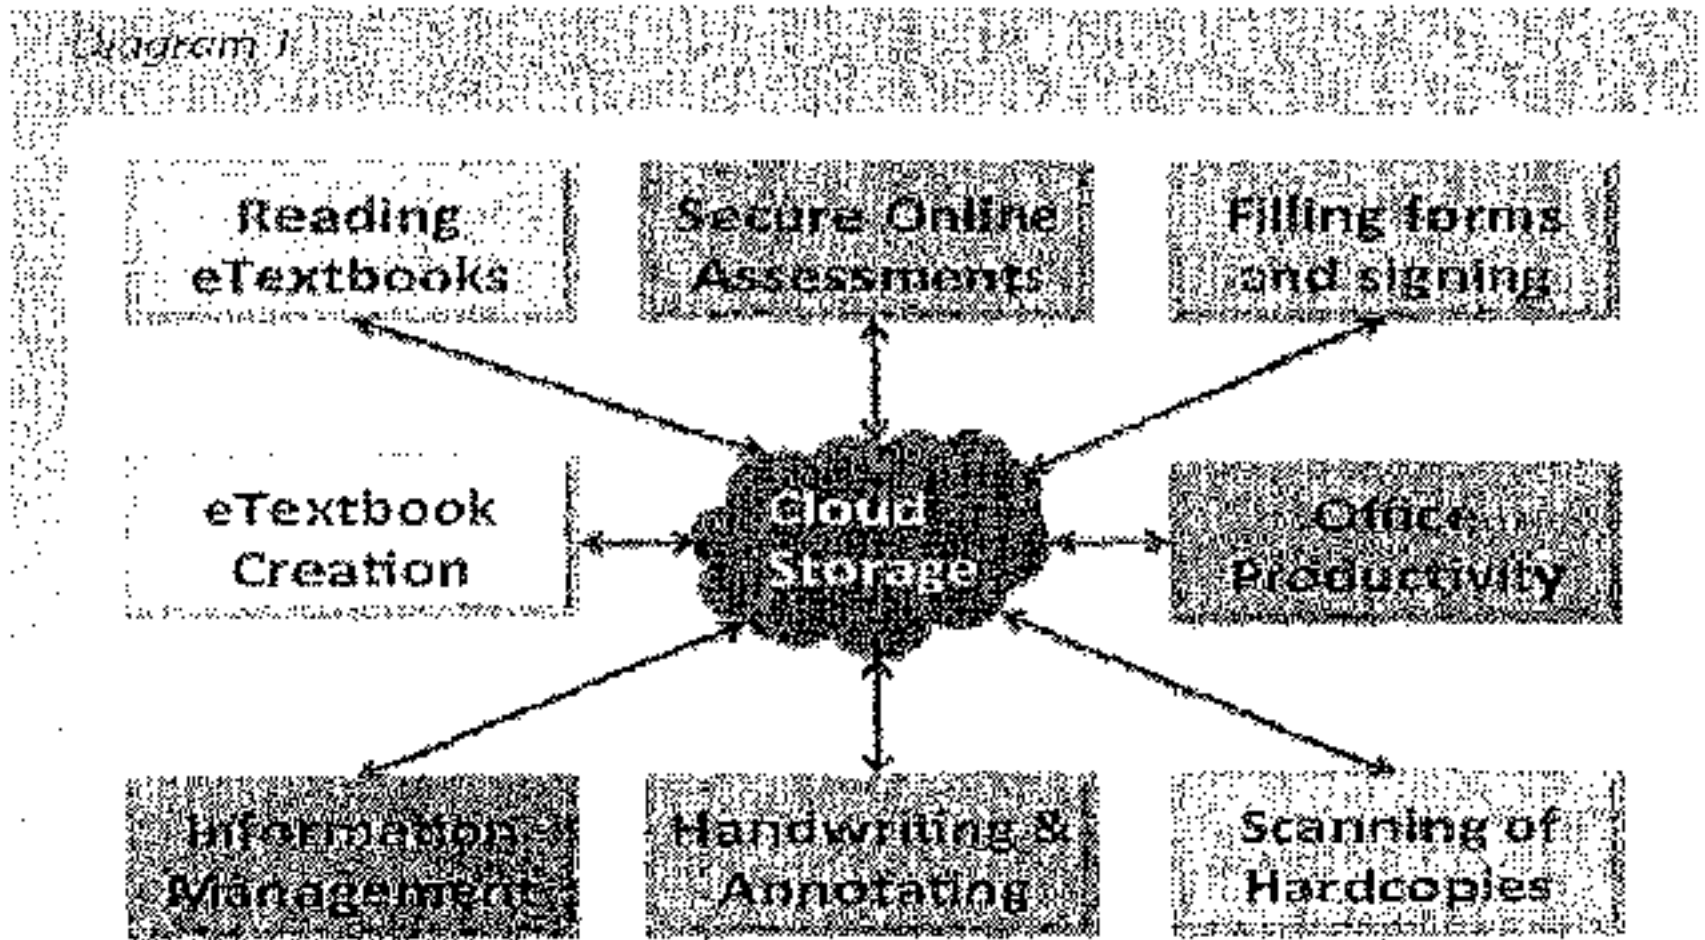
Diagram 1

Reading eTextbooks

Secure Online Assessments

Filling forms and signing

eTextbook Creation

Cloud Storage

Office Productivity

Information Management

Handwriting & Annotating

Scanning of Hardcopies